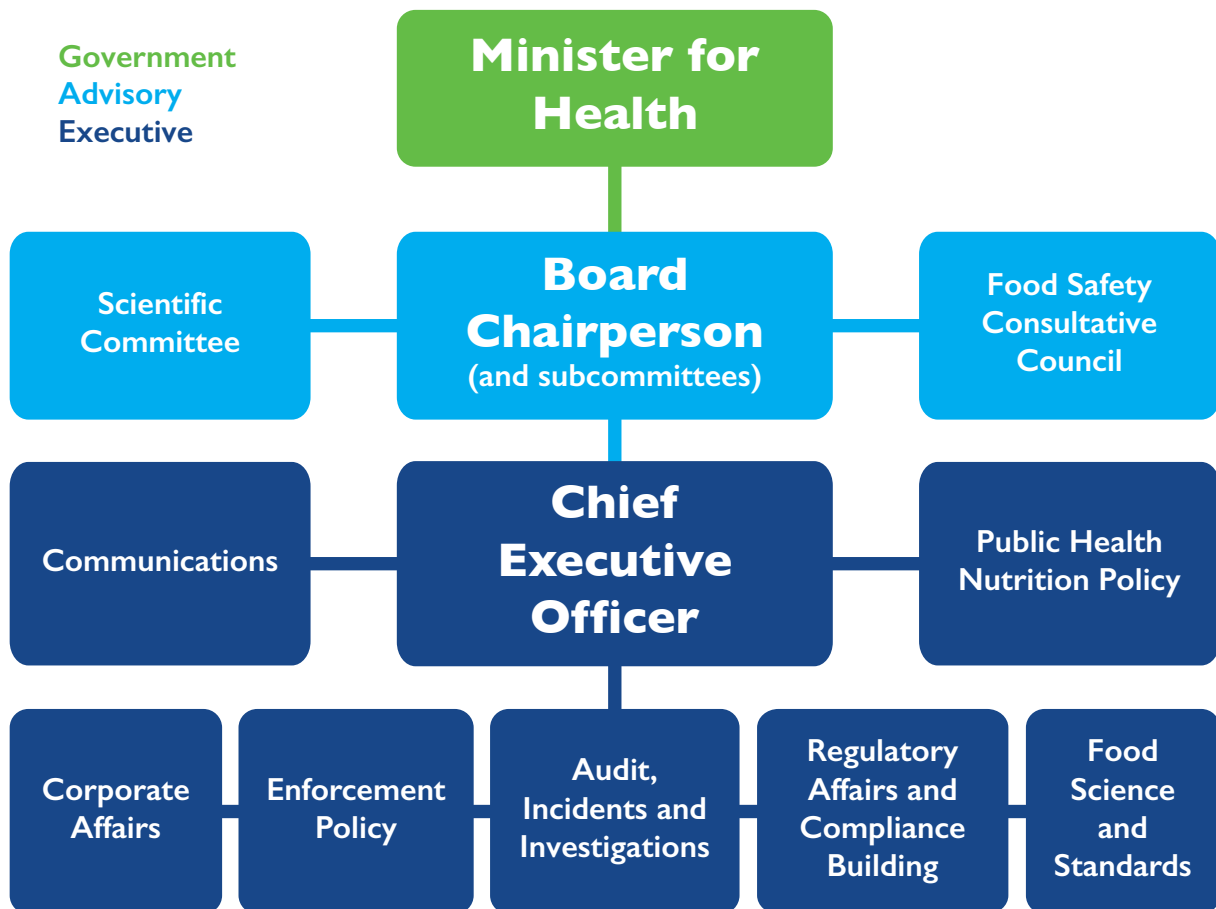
Government
Advisory
Executive

Minister for Health

Scientific Committee

Board Chairperson
(and subcommittees)

Food Safety Consultative Council

Communications

Chief Executive Officer

Public Health Nutrition Policy

Corporate Affairs

Enforcement Policy

Audit, Incidents and Investigations

Regulatory Affairs and Compliance Building

Food Science and Standards